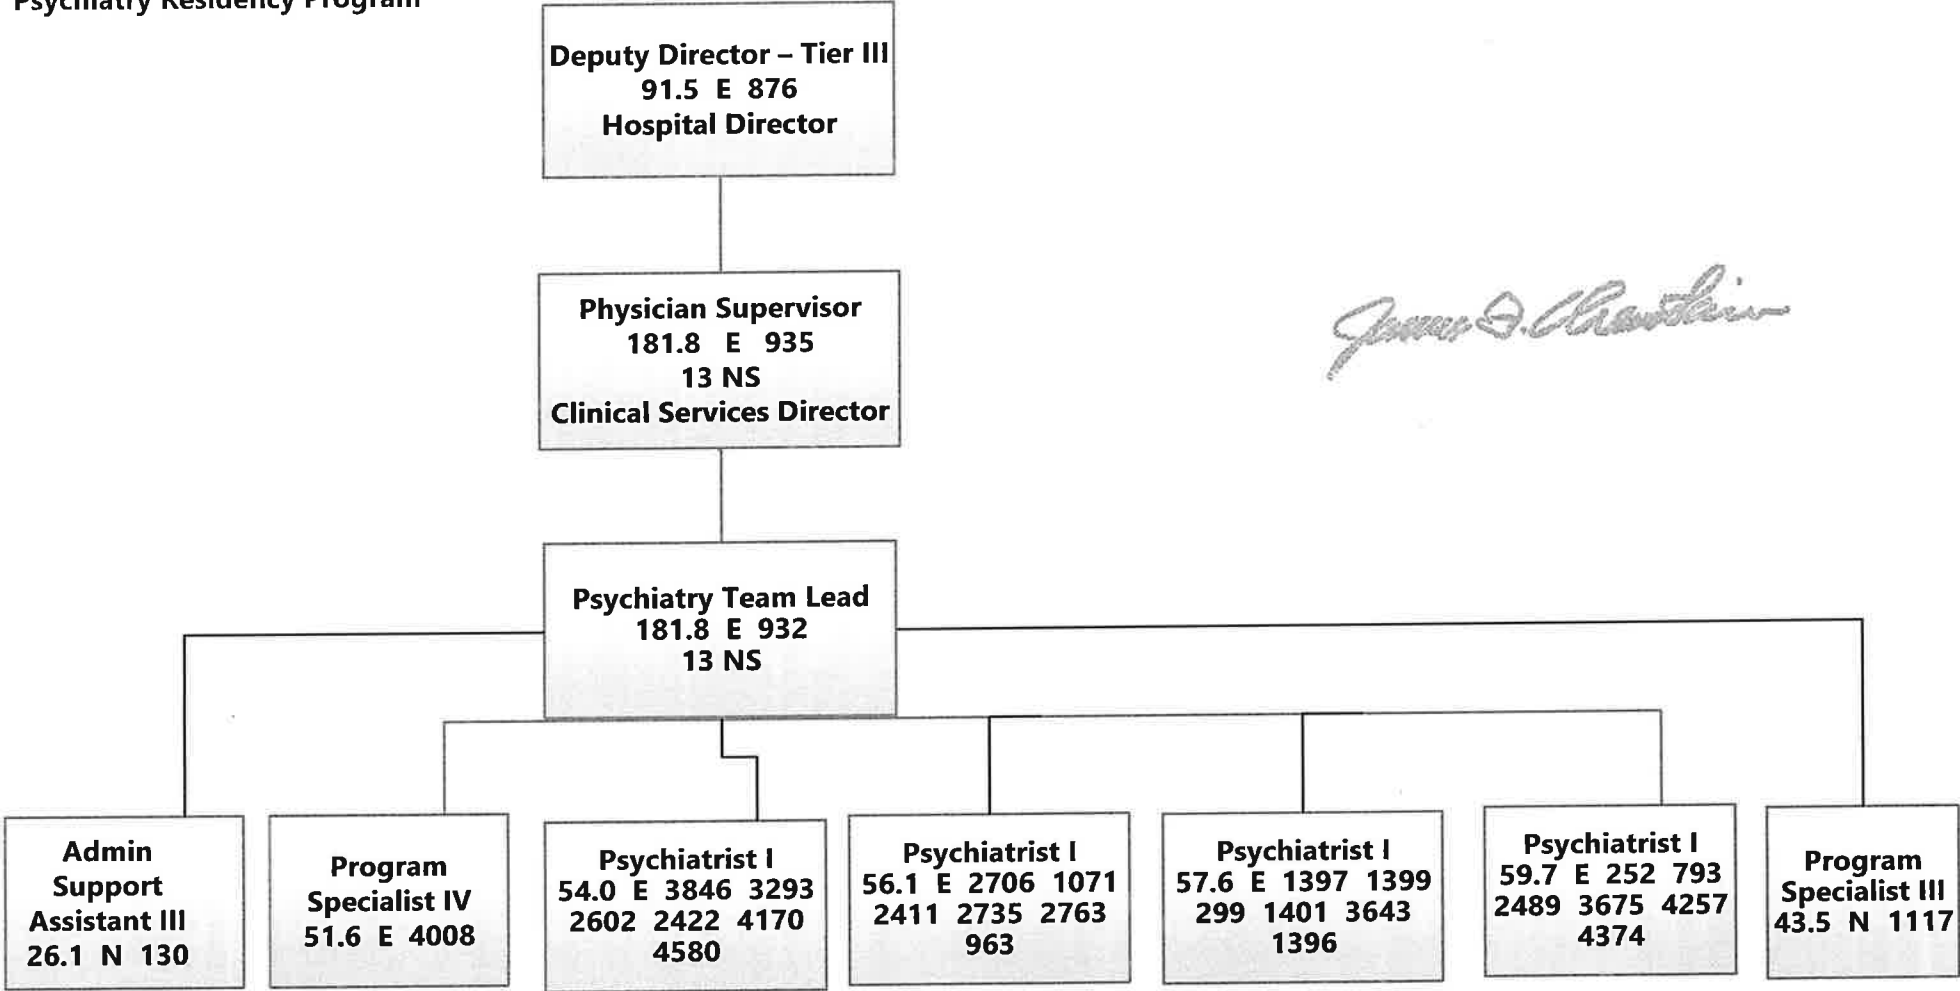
Psychiatry Residency Program

Deputy Director – Tier III
91.5 E 876
Hospital Director

Physician Supervisor
181.8 E 935
13 NS
Clinical Services Director

James D. Chastain

Psychiatry Team Lead
181.8 E 932
13 NS

Admin Support Assistant III
26.1 N 130

Program Specialist IV
51.6 E 4008

Psychiatrist I
54.0 E 3846 3293 2602 2422 4170 4580

Psychiatrist I
56.1 E 2706 1071 2411 2735 2763 963

Psychiatrist I
57.6 E 1397 1399 299 1401 3643 1396

Psychiatrist I
59.7 E 252 793 2489 3675 4257 4374

Program Specialist III
43.5 N 1117